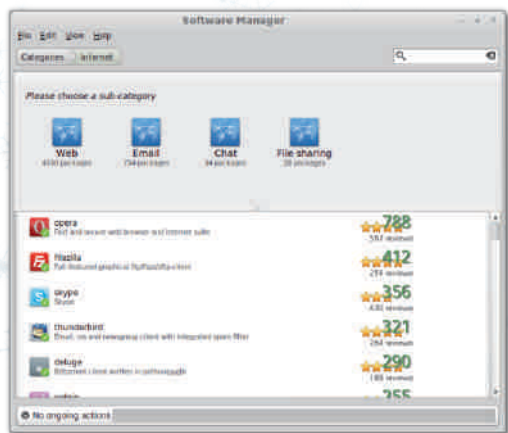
Software Manager

File Edit View Help

Categories Internet

Please choose a sub-category

Web
4330 packages

Email
734 packages

Chat
34 packages

File sharing
30 packages

opera
Fast and secure web browser and Internet suite
788
587 reviews

filezilla
Full-featured graphical ftp/sftp/ftps-client
412
219 reviews

skype
Skype
356
430 reviews

thunderbird
Email, rss and newsgroup client with integrated spam filter
321
264 reviews

deluge
Bittorrent client written in python/pygtk
290
188 reviews

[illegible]
255

No ongoing actions